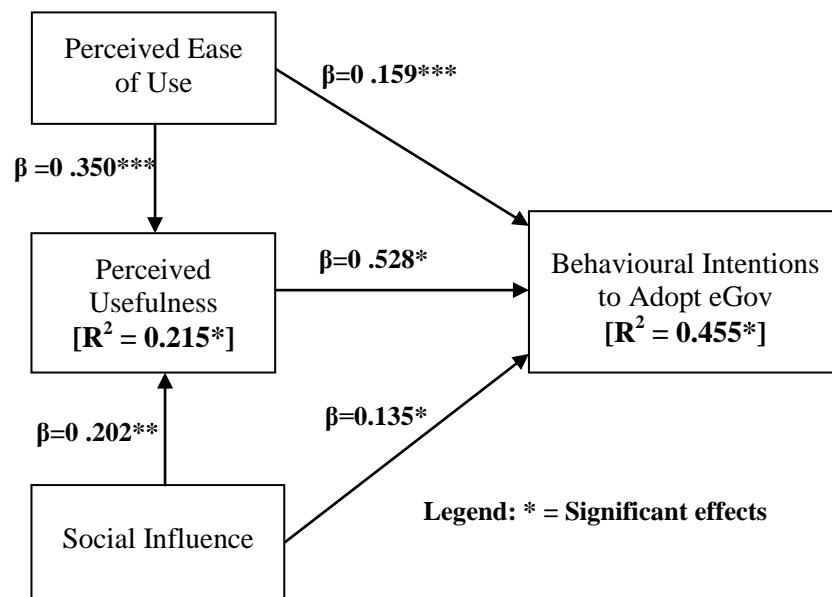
Perceived Ease of Use

β=0 .159***

β =0 .350***

Perceived Usefulness
[$R^2$ = 0.215*]

β=0 .528*

Behavioural Intentions to Adopt eGov
[$R^2$ = 0.455*]

β=0 .202**

β=0.135*

Social Influence

Legend: * = Significant effects